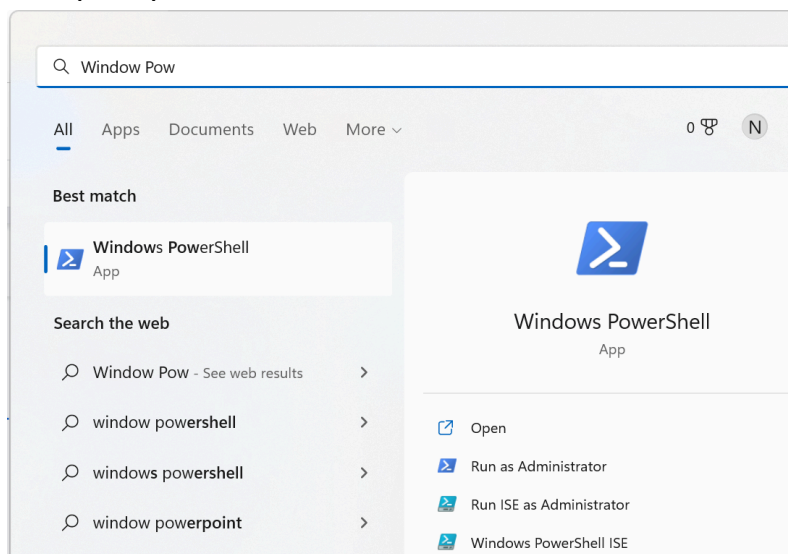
Window Pow

All Apps Documents Web More

0

N

Best match

Windows PowerShell
App

Search the web

Window Pow - See web results

window powershell

windows powershell

window powerpoint

Windows PowerShell
App

Open

Run as Administrator

Run ISE as Administrator

Windows PowerShell ISE